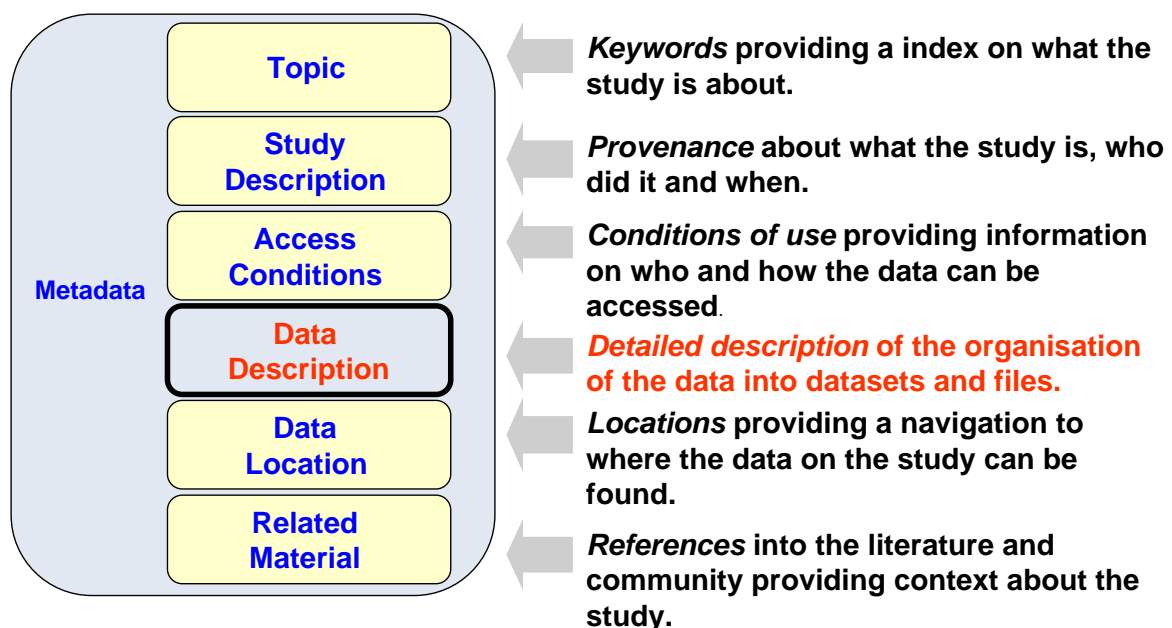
Metadata

Topic

Study Description

Access Conditions

Data Description

Data Location

Related Material

*Keywords* providing a index on what the study is about.

*Provenance* about what the study is, who did it and when.

*Conditions of use* providing information on who and how the data can be accessed.

*Detailed description* of the organisation of the data into datasets and files.

*Locations* providing a navigation to where the data on the study can be found.

*References* into the literature and community providing context about the study.